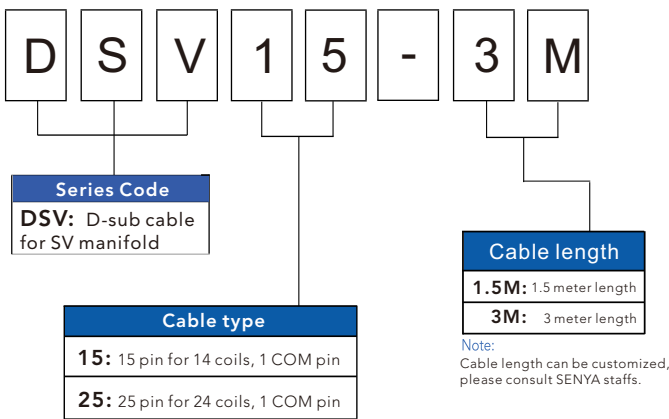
D S V 1 5 - 3 M

Series Code
DSV: D-sub cable for SV manifold

Cable type
15: 15 pin for 14 coils, 1 COM pin
25: 25 pin for 24 coils, 1 COM pin

Cable length
1.5M: 1.5 meter length
3M: 3 meter length

Note:
Cable length can be customized, please consult SENYA staffs.